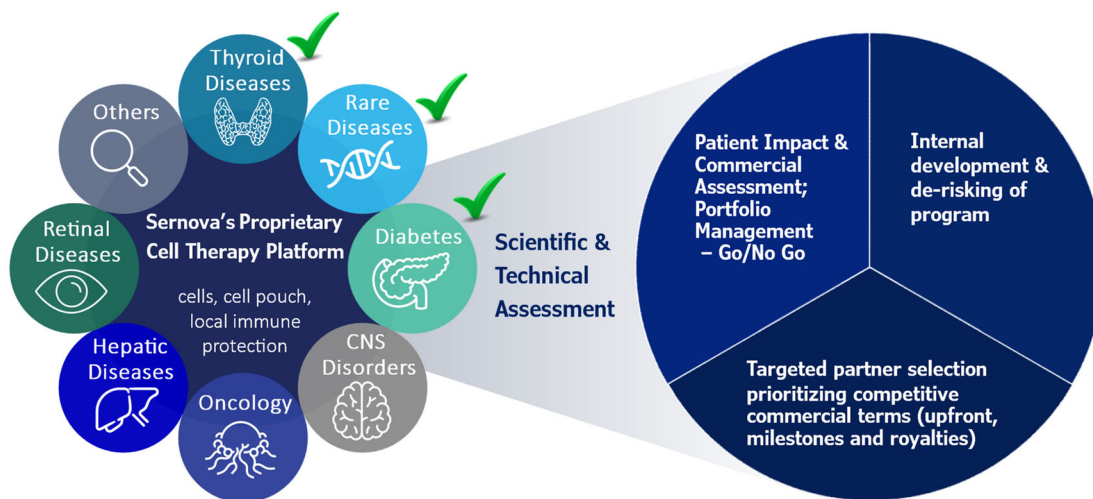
Thyroid Diseases

Rare Diseases

Others

Sernova's Proprietary Cell Therapy Platform

cells, cell pouch, local immune protection

Retinal Diseases

Diabetes

Hepatic Diseases

CNS Disorders

Oncology

Scientific & Technical Assessment

Patient Impact & Commercial Assessment; Portfolio Management – Go/No Go

Internal development & de-risking of program

Targeted partner selection prioritizing competitive commercial terms (upfront, milestones and royalties)